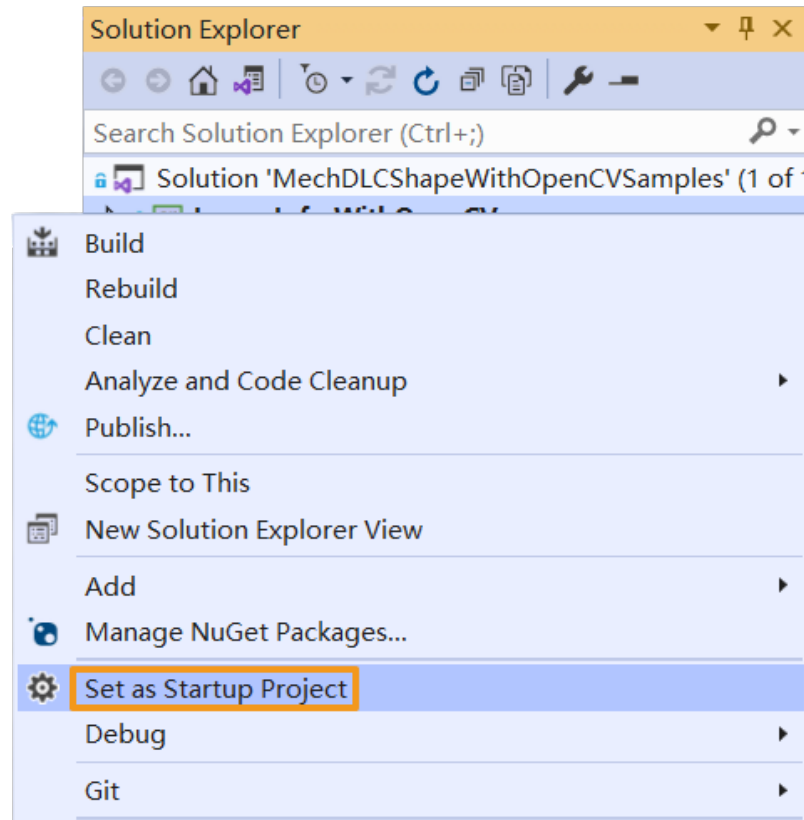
Solution Explorer

Search Solution Explorer (Ctrl+;)

Solution 'MechDLCShapeWithOpenCVSamples' (1 of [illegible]

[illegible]

Build
Rebuild
Clean
Analyze and Code Cleanup
Publish...
Scope to This
New Solution Explorer View
Add
Manage NuGet Packages...
Set as Startup Project
Debug
Git